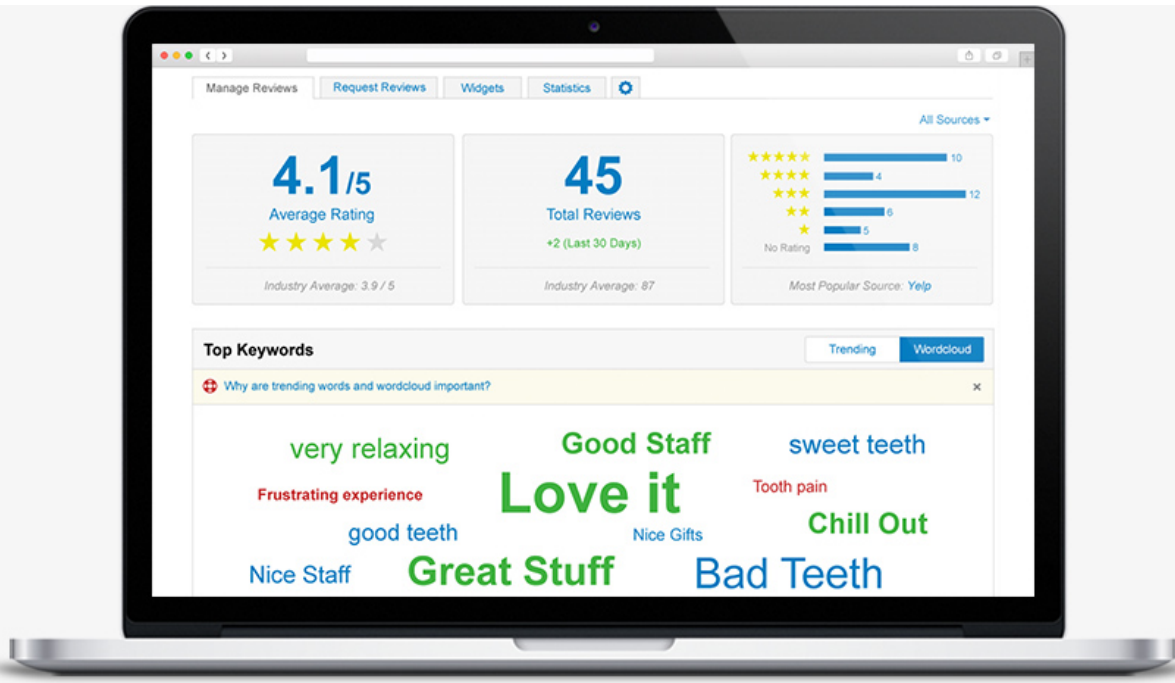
Manage Reviews | Request Reviews | Widgets | Statistics

All Sources

4.1/5
Average Rating
★★★★★
Industry Average: 3.9 / 5

45
Total Reviews
+2 (Last 30 Days)
Industry Average: 87

| | |
|---|---|
| ★★★★★ | 10 |
| ★★★★ | 4 |
| ★★★ | 12 |
| ★★ | 6 |
| ★ | 5 |
| No Rating | 8 |

Most Popular Source: Yelp

Top Keywords
Trending | Wordcloud

Why are trending words and wordcloud important?
×

very relaxing
Good Staff
sweet teeth
Frustrating experience
Love it
Tooth pain
good teeth
Nice Gifts
Chill Out
Nice Staff
Great Stuff
Bad Teeth